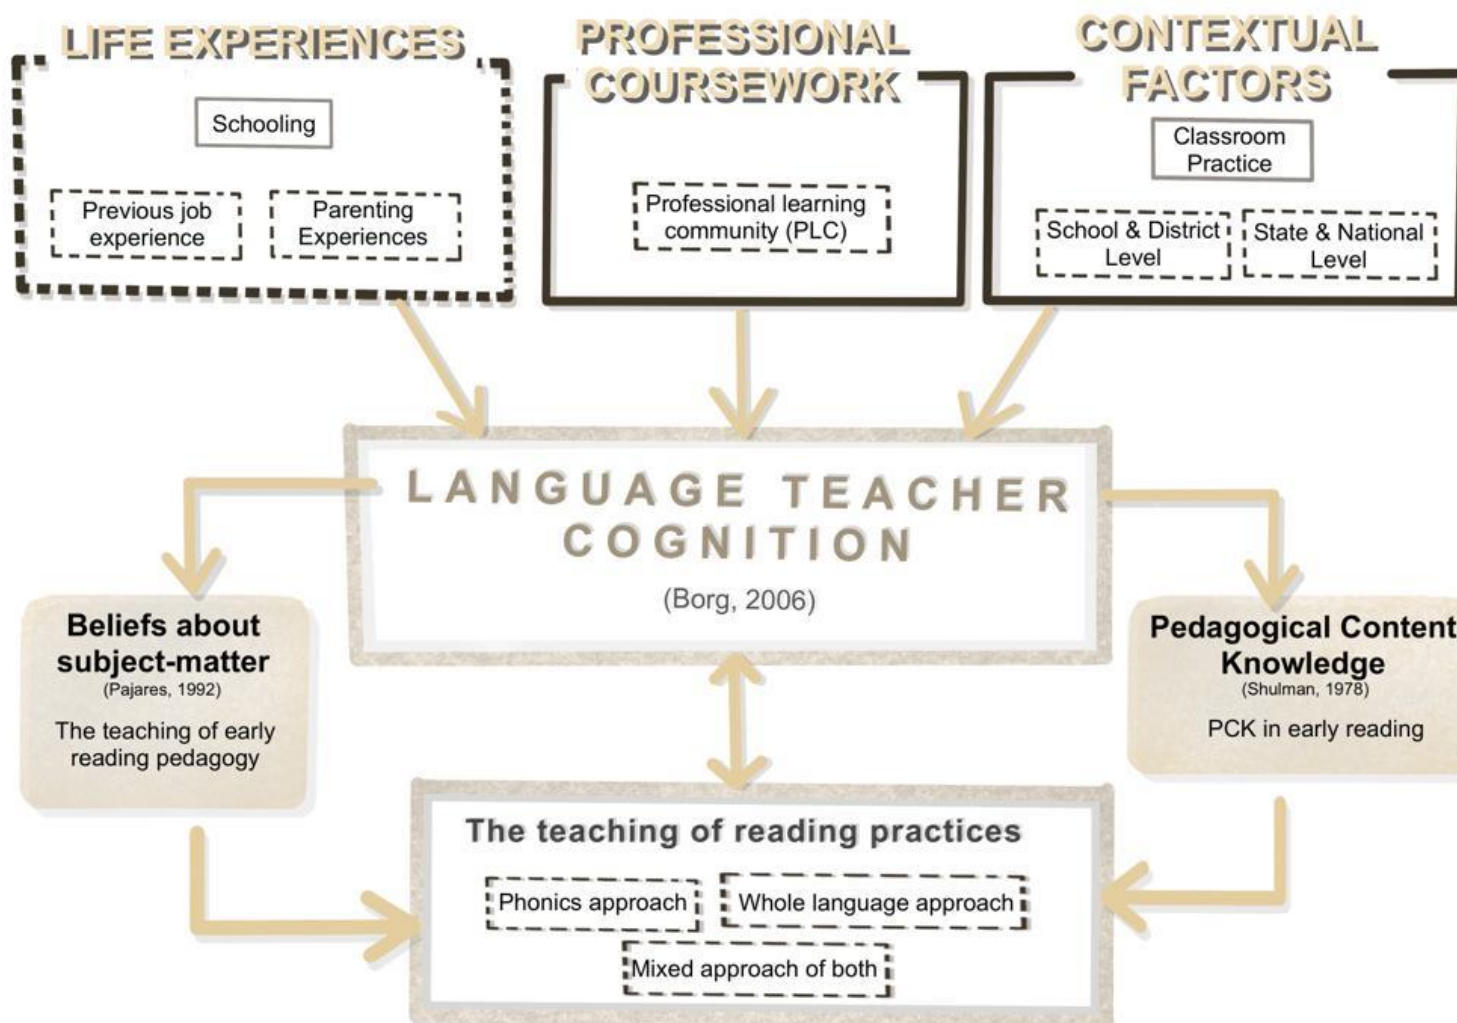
LIFE EXPERIENCES

Schooling

Previous job experience

Parenting Experiences

PROFESSIONAL COURSEWORK

Professional learning community (PLC)

CONTEXTUAL FACTORS

Classroom Practice

School & District Level

State & National Level

LANGUAGE TEACHER COGNITION

(Borg, 2006)

Beliefs about subject-matter
(Pajares, 1992)

The teaching of early reading pedagogy

Pedagogical Content Knowledge
(Shulman, 1978)

PCK in early reading

The teaching of reading practices

Phonics approach

Whole language approach

Mixed approach of both